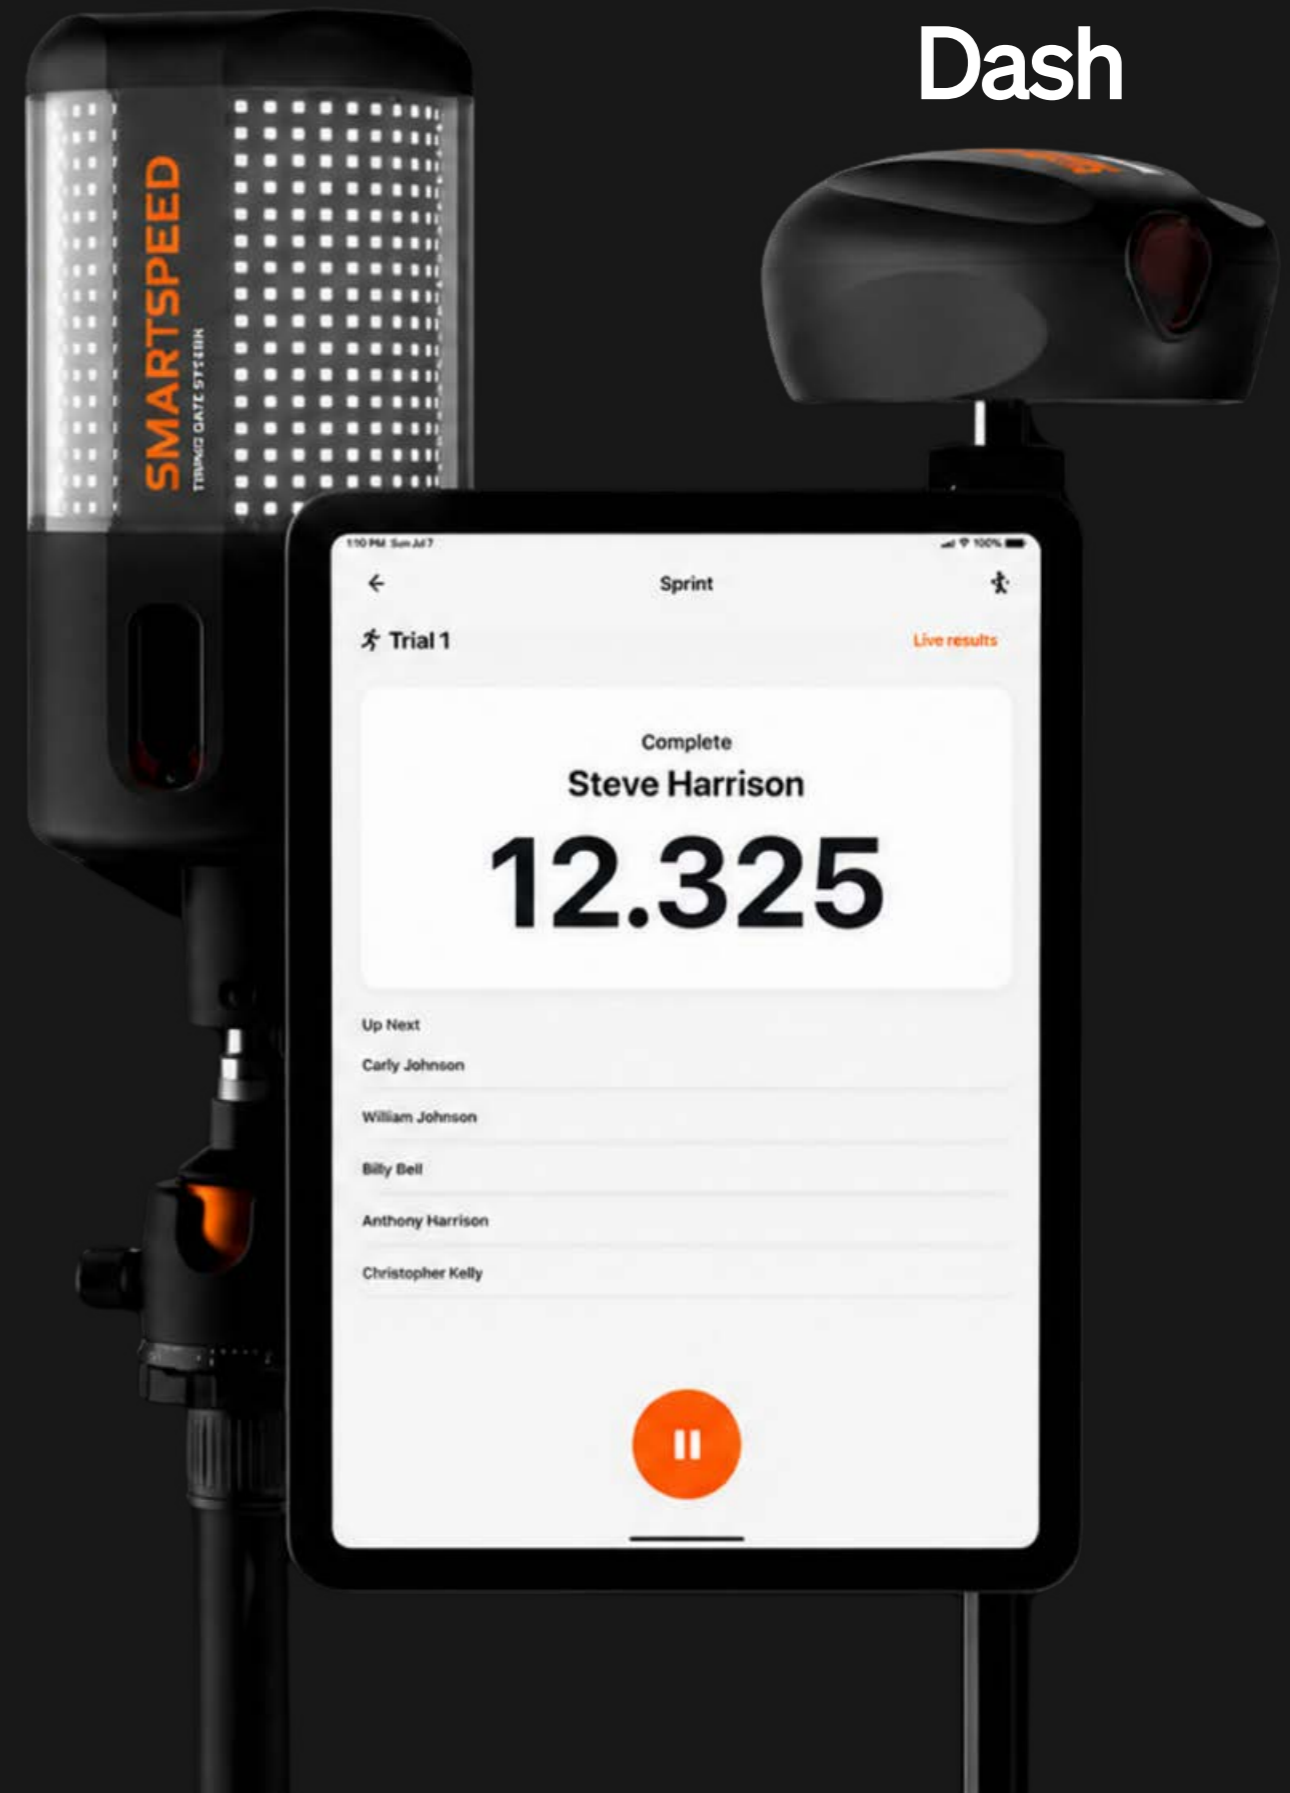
Dash

SMARTSPEED
TIMING GATE SYSTEM

1:10 PM Sun Jul 7
100%

Sprint

Trial 1

Live results

Complete
Steve Harrison
12.325

Up Next
Carly Johnson
William Johnson
Billy Bell
Anthony Harrison
Christopher Kelly